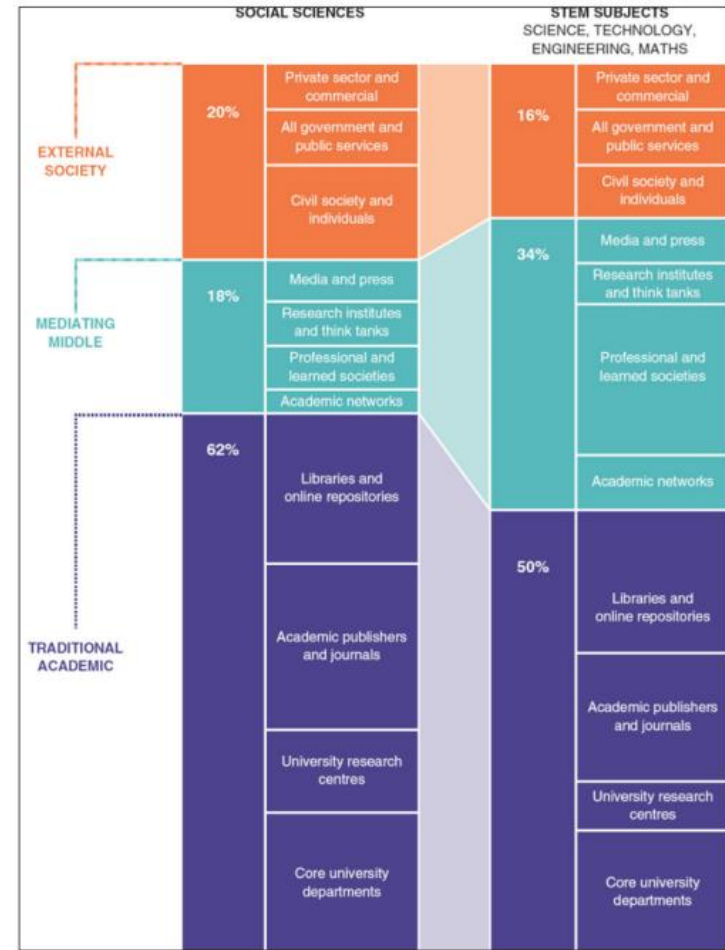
SOCIAL SCIENCES

STEM SUBJECTS
SCIENCE, TECHNOLOGY, ENGINEERING, MATHS

EXTERNAL SOCIETY

MEDIATING MIDDLE

TRADITIONAL ACADEMIC

20%
Private sector and commercial
All government and public services
Civil society and individuals

18%
Media and press
Research institutes and think tanks
Professional and learned societies
Academic networks

62%
Libraries and online repositories
Academic publishers and journals
University research centres
Core university departments

16%
Private sector and commercial
All government and public services
Civil society and individuals

34%
Media and press
Research institutes and think tanks
Professional and learned societies
Academic networks

50%
Libraries and online repositories
Academic publishers and journals
University research centres
Core university departments